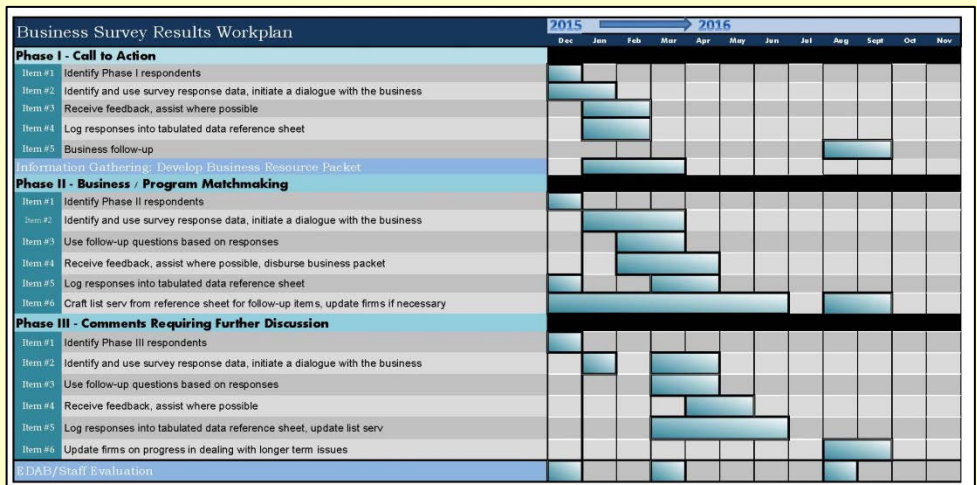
Business Survey Results Workplan

| | | 2015 | 2016 | | | | | | | | | | |
|---|---|---|---|---|---|---|---|---|---|---|---|---|---|
| | | Dec | Jan | Feb | Mar | Apr | May | Jun | Jul | Aug | Sept | Oct | Nov |
| **Phase I - Call to Action** | | | | | | | | | | | | | |
| Item #1 | Identify Phase I respondents | | | | | | | | | | | | |
| Item #2 | Identify and use survey response data, initiate a dialogue with the business | | | | | | | | | | | | |
| Item #3 | Receive feedback, assist where possible | | | | | | | | | | | | |
| Item #4 | Log responses into tabulated data reference sheet | | | | | | | | | | | | |
| Item #5 | Business follow-up | | | | | | | | | | | | |
| Information Gathering: Develop Business Resource Packet | | | | | | | | | | | | | |
| **Phase II - Business / Program Matchmaking** | | | | | | | | | | | | | |
| Item #1 | Identify Phase II respondents | | | | | | | | | | | | |
| Item #2 | Identify and use survey response data, initiate a dialogue with the business | | | | | | | | | | | | |
| Item #3 | Use follow-up questions based on responses | | | | | | | | | | | | |
| Item #4 | Receive feedback, assist where possible, disburse business packet | | | | | | | | | | | | |
| Item #5 | Log responses into tabulated data reference sheet | | | | | | | | | | | | |
| Item #6 | Craft list serv from reference sheet for follow-up items, update firms if necessary | | | | | | | | | | | | |
| **Phase III - Comments Requiring Further Discussion** | | | | | | | | | | | | | |
| Item #1 | Identify Phase III respondents | | | | | | | | | | | | |
| Item #2 | Identify and use survey response data, initiate a dialogue with the business | | | | | | | | | | | | |
| Item #3 | Use follow-up questions based on responses | | | | | | | | | | | | |
| Item #4 | Receive feedback, assist where possible | | | | | | | | | | | | |
| Item #5 | Log responses into tabulated data reference sheet, update list serv | | | | | | | | | | | | |
| Item #6 | Update firms on progress in dealing with longer term issues | | | | | | | | | | | | |
| EDAB/Staff Evaluation | | | | | | | | | | | | | |